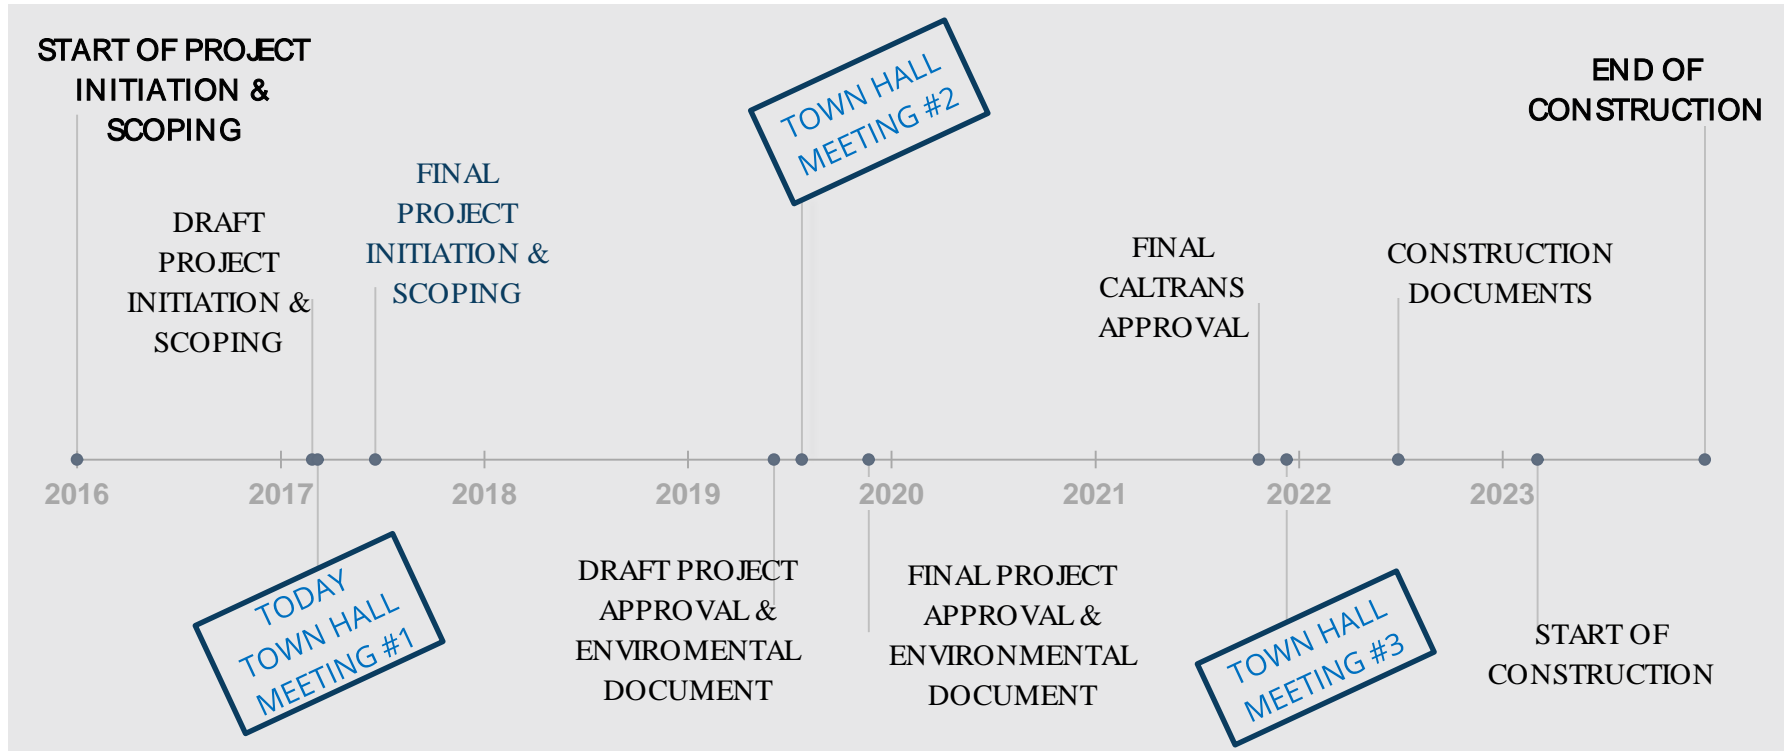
START OF PROJECT INITIATION & SCOPING

DRAFT PROJECT INITIATION & SCOPING

FINAL PROJECT INITIATION & SCOPING

TOWN HALL MEETING #2

FINAL CALTRANS APPROVAL

CONSTRUCTION DOCUMENTS

END OF CONSTRUCTION

2016 2017 2018 2019 2020 2021 2022 2023

TODAY TOWN HALL MEETING #1

DRAFT PROJECT APPROVAL & ENVIROMENTAL DOCUMENT

FINAL PROJECT APPROVAL & ENVIRONMENTAL DOCUMENT

TOWN HALL MEETING #3

START OF CONSTRUCTION